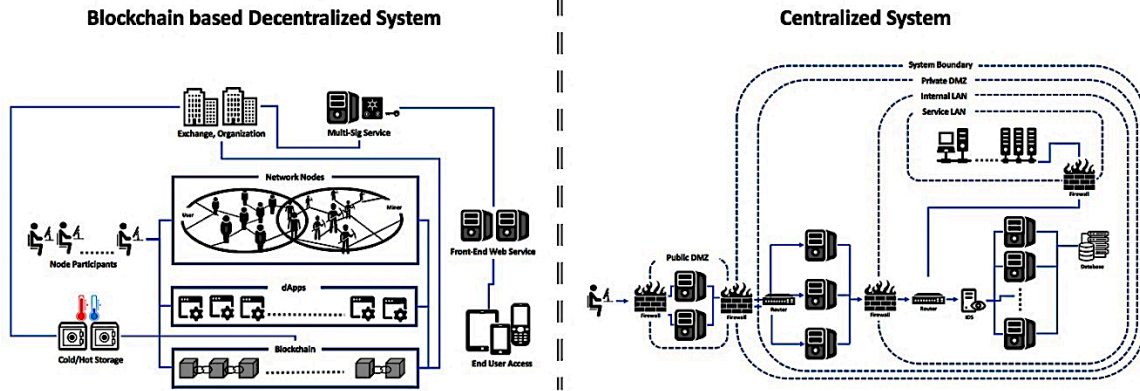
Blockchain based Decentralized System

Exchange, Organization

Multi-Sig Service

Network Nodes

User

Miner

Node Participants

Front-End Web Service

dApps

Cold/Hot Storage

Blockchain

End User Access

Centralized System

System Boundary

Private DMZ

Internal LAN

Service LAN

Firewall

Public DMZ

Firewall

Firewall

Router

Firewall

Router

IDS

Database